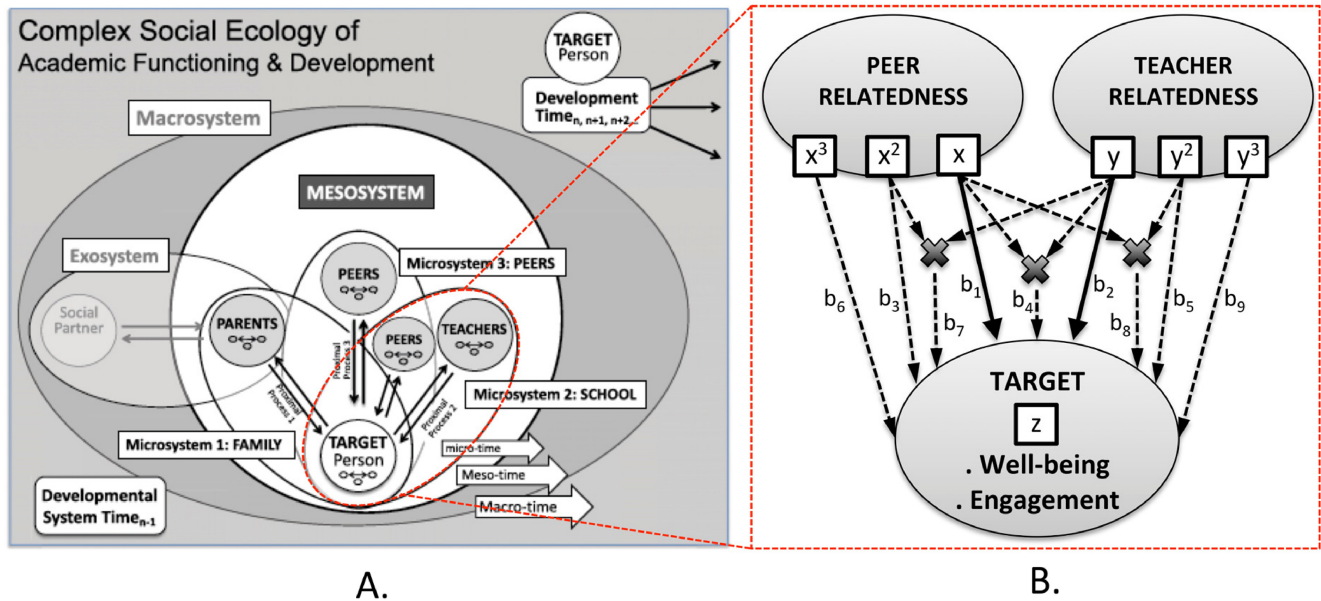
Complex Social Ecology of Academic Functioning & Development

TARGET Person

Development Time$_{n, n+1, n+2...}$

Macrosystem

MESOSYSTEM

Exosystem

Social Partner

PEERS

Microsystem 3: PEERS

PARENTS

PEERS

TEACHERS

Proximal Process 3

Proximal Process 1

Proximal Process 2

Microsystem 2: SCHOOL

Microsystem 1: FAMILY

TARGET Person

micro-time

Meso-time

Macro-time

Developmental System Time$_{n-1}$

A.

PEER RELATEDNESS

TEACHER RELATEDNESS

$x^3$ $x^2$ x y $y^2$ $y^3$

$b_6$ $b_3$ $b_7$ $b_1$ $b_4$ $b_2$ $b_8$ $b_5$ $b_9$

TARGET

z

. Well-being
. Engagement

B.